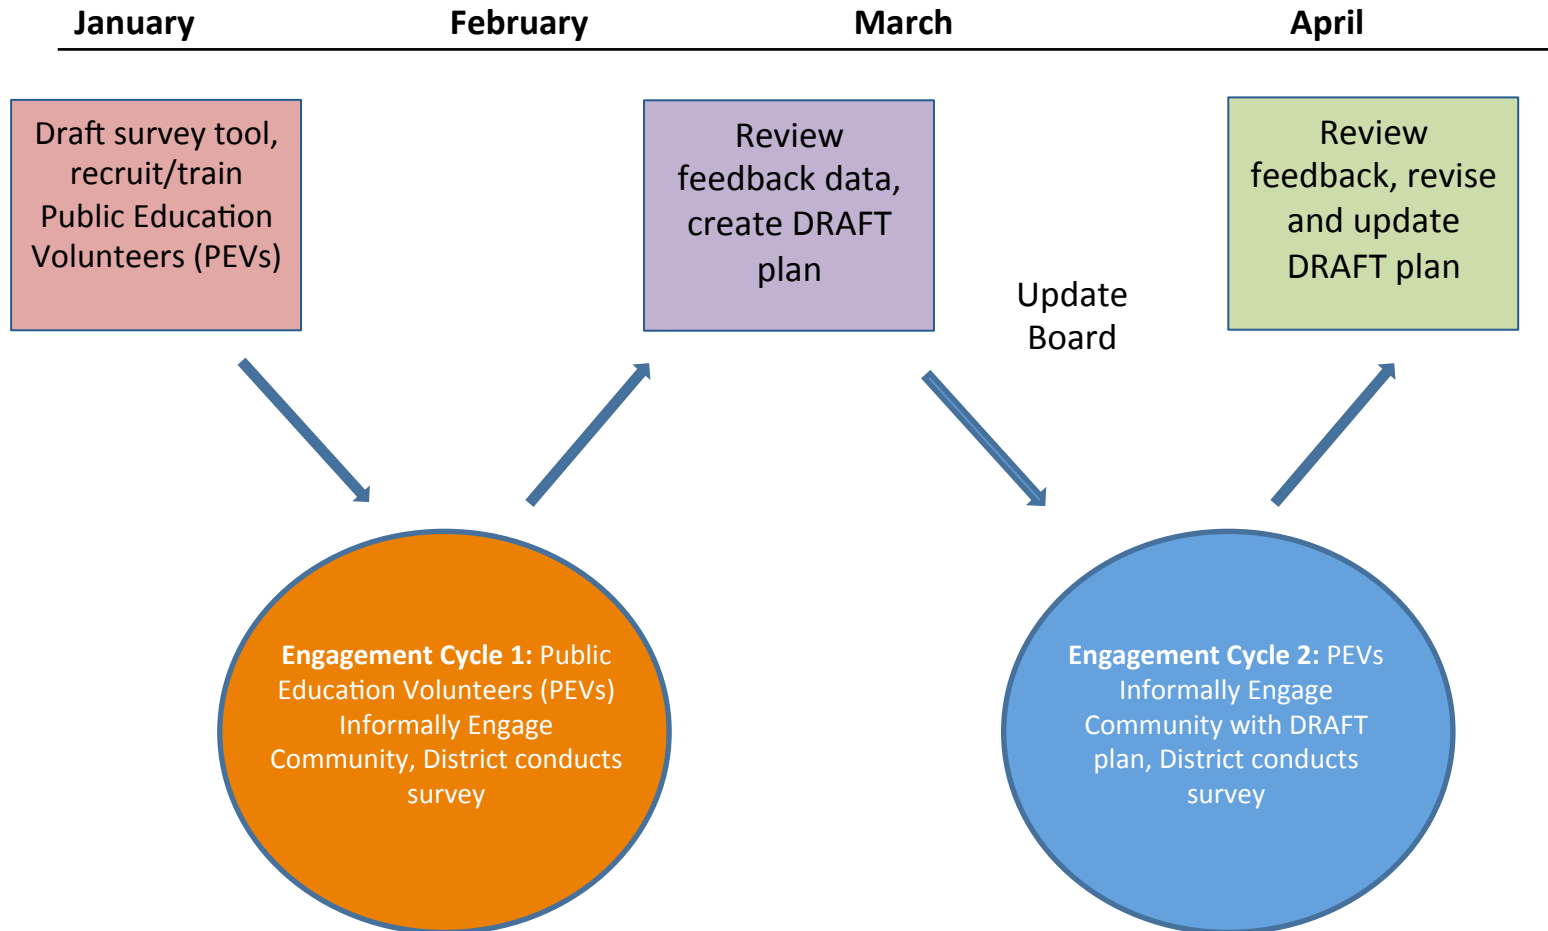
January February March April

Draft survey tool, recruit/train Public Education Volunteers (PEVs)

Review feedback data, create DRAFT plan

Update Board

Review feedback, revise and update DRAFT plan

**Engagement Cycle 1:** Public Education Volunteers (PEVs) Informally Engage Community, District conducts survey

**Engagement Cycle 2:** PEVs Informally Engage Community with DRAFT plan, District conducts survey